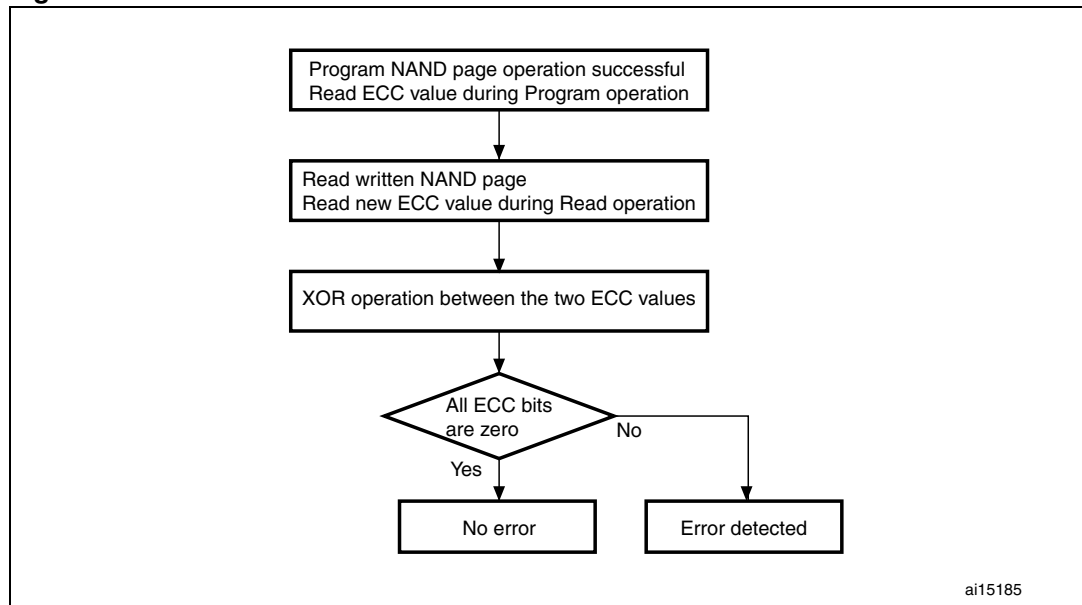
Program NAND page operation successful
Read ECC value during Program operation

Read written NAND page
Read new ECC value during Read operation

XOR operation between the two ECC values

All ECC bits are zero

No

Yes

No error

Error detected

ai15185